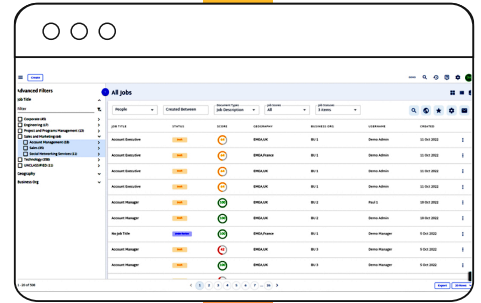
Create

Advanced Filters
Job Title
Filter
Corporate (69)
Engineering (67)
Project and Programs Management (22)
Sales and Marketing (68)
Account Management (18)
Sales (35)
Social Networking Services (11)
Technology (536)
UNCLASSIFIED (11)
Geography
Business Org

All jobs

People
Created Between
Document Types
Job Description
Job Cluster
All
Job Statuses
3 items

| JOB TITLE | STATUS | SCORE | GEOGRAPHY | BUSINESS ORG | USERNAME | CREATED |
|---|---|---|---|---|---|---|
| Account Executive | Draft | 73 | EMEA,UK | BU 1 | Demo Admin | 12 Oct 2022 |
| Account Executive | Draft | 73 | EMEA,France | BU 1 | Demo Admin | 12 Oct 2022 |
| Account Executive | Draft | 73 | EMEA,UK | BU 1 | Demo Admin | 12 Oct 2022 |
| Account Executive | Draft | 73 | EMEA,UK | BU 1 | Demo Admin | 12 Oct 2022 |
| Account Manager | Draft | 100 | EMEA,UK | BU 1 | Paul C | 12 Oct 2022 |
| Account Manager | Draft | 100 | EMEA,UK | BU 1 | Demo Admin | 12 Oct 2022 |
| No Job Title | Under Review | 100 | EMEA,France | BU 1 | Demo Manager | 9 Oct 2022 |
| Account Manager | Draft | 100 | EMEA,UK | BU 3 | Demo Admin | 5 Oct 2022 |
| Account Manager | Draft | 82 | EMEA,UK | BU 3 | Demo Manager | 5 Oct 2022 |
| Account Manager | Draft | 100 | EMEA,UK | BU 3 | Demo Admin | 5 Oct 2022 |

1 - 20 of 708
1 2 3 4 5 6 7 ... 36
Export